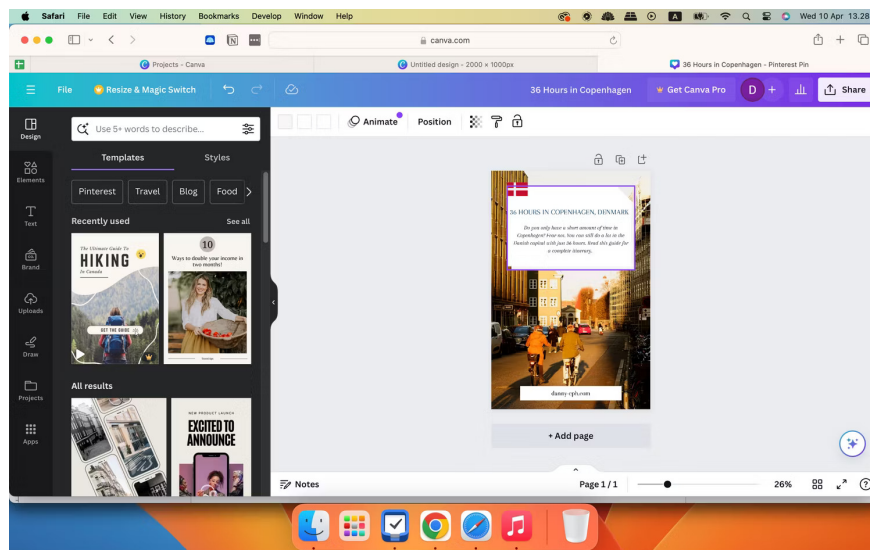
Safari File Edit View History Bookmarks Develop Window Help

Wed 10 Apr 13.28

canva.com

Projects - Canva

Untitled design - 2000 × 1000px

36 Hours in Copenhagen - Pinterest Pin

File

Resize & Magic Switch

36 Hours in Copenhagen

Get Canva Pro

D

Share

Design

Elements

Text

Brand

Uploads

Draw

Projects

Apps

Use 5+ words to describe...

Templates

Styles

Pinterest

Travel

Blog

Food

Recently used

See all

The Ultimate Guide To

HIKING

In Canada

GET THE GUIDE

10

Ways to double your income in two months!

All results

NEW PRODUCT LAUNCH

EXCITED TO ANNOUNCE

Animate

Position

36 HOURS IN COPENHAGEN, DENMARK

Do you only have a short amount of time in Copenhagen? Fear not. You can still do a lot in the Danish capital with just 36 hours. Read this guide for a complete itinerary.

danny-cph.com

+ Add page

Notes

Page 1 / 1

26%